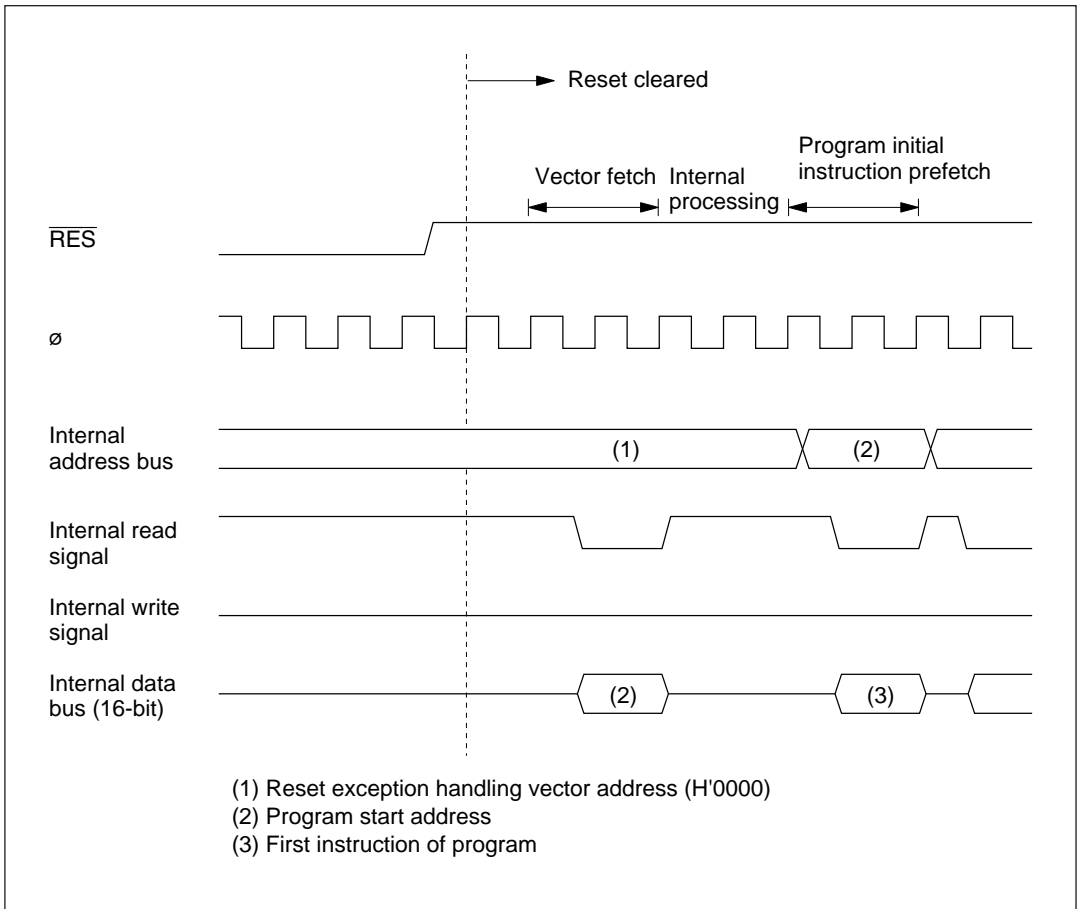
Reset cleared

Program initial instruction prefetch

Vector fetch

Internal processing

$\overline{RES}$

ø

Internal address bus

(1)

(2)

Internal read signal

Internal write signal

Internal data bus (16-bit)

(2)

(3)

(1) Reset exception handling vector address (H'0000)
(2) Program start address
(3) First instruction of program